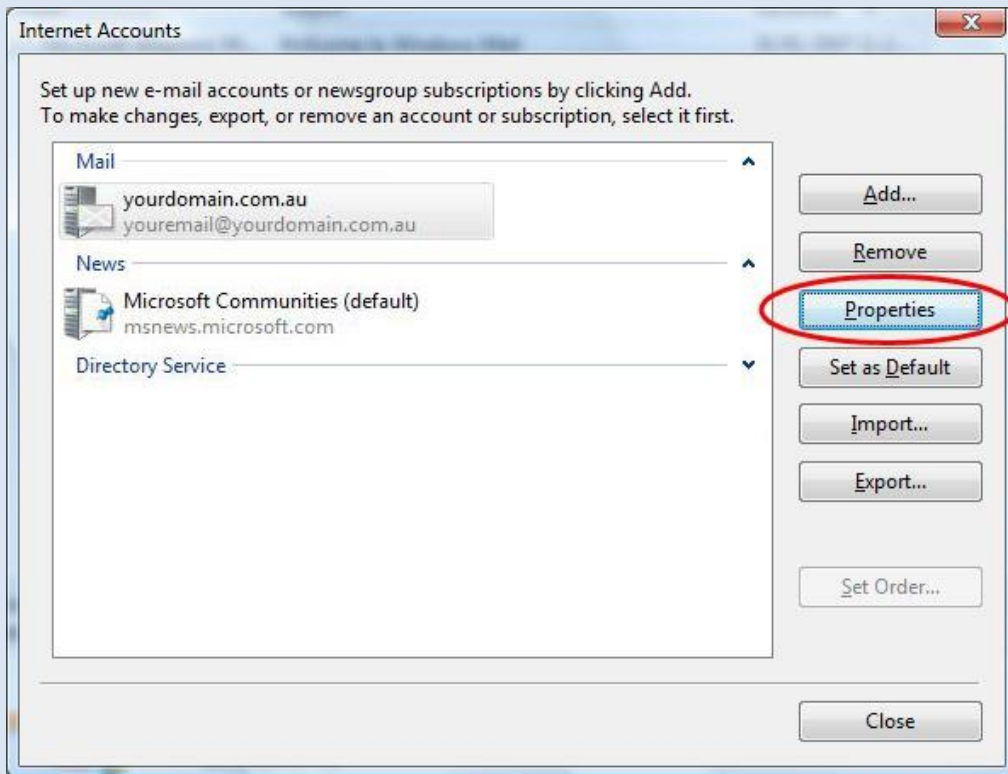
Internet Accounts

Set up new e-mail accounts or newsgroup subscriptions by clicking Add.
To make changes, export, or remove an account or subscription, select it first.

Mail

yourdomain.com.au
youremail@yourdomain.com.au

News

Microsoft Communities (default)
msnews.microsoft.com

Directory Service

Add...

Remove

Properties

Set as Default

Import...

Export...

Set Order...

Close